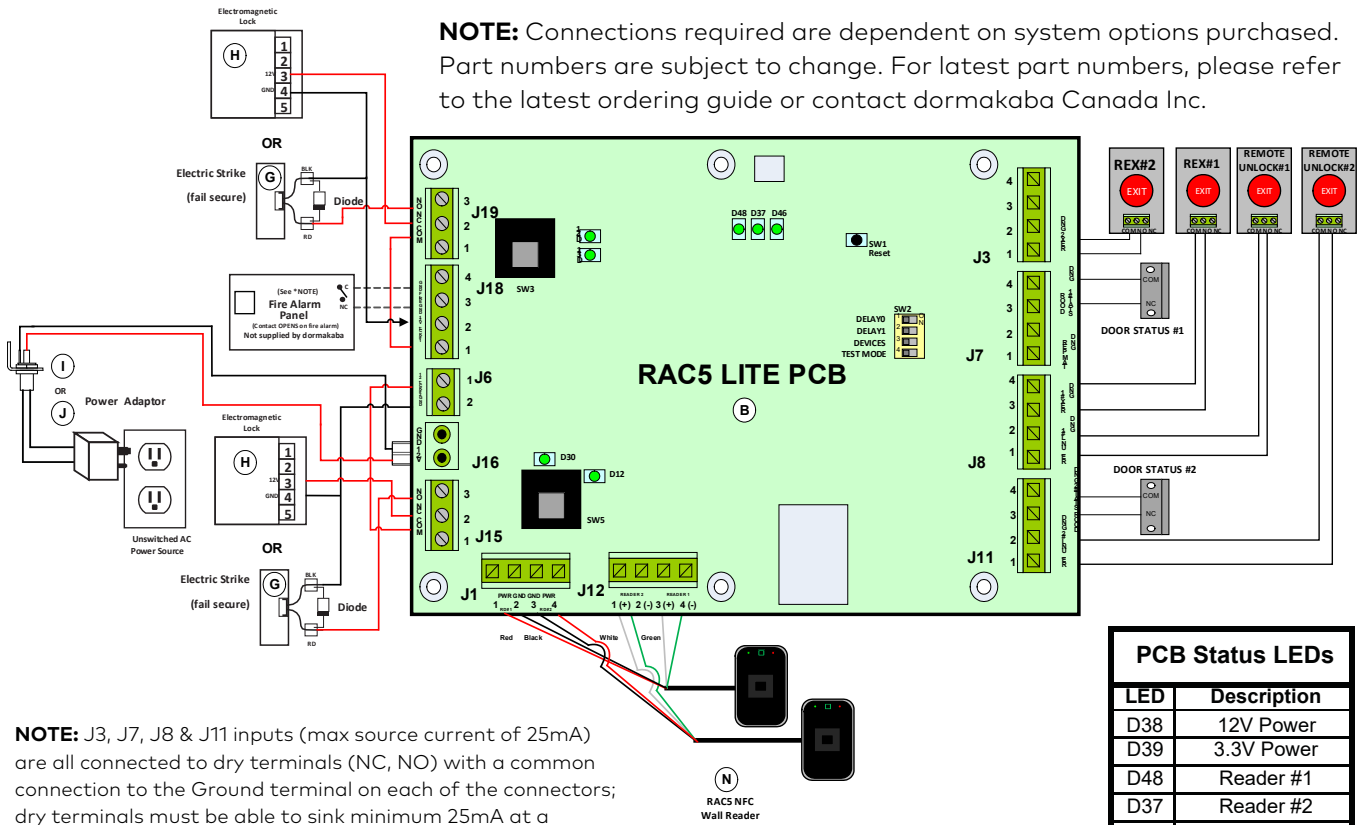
Electromagnetic Lock

H

1
2
12V 3
GND 4
5

OR

Electric Strike (fail secure)

G

BLK

Diode

RD

NOTE: Connections required are dependent on system options purchased. Part numbers are subject to change. For latest part numbers, please refer to the latest ordering guide or contact dormakaba Canada Inc.

NO NC COM

J19

3
2
1

J18

4
3
2
1

SW3

(See *NOTE)
Fire Alarm Panel
(Contact OPENS on fire alarm)
Not supplied by dormakaba

C
NC

I

OR

J

Power Adaptor

J6

1
2

J16

Unswitched AC Power Source

Electromagnetic Lock

H

1
2
12V 3
GND 4
5

OR

Electric Strike (fail secure)

G

BLK

Diode

RD

NO NC COM

J15

3
2
1

D48 D37 D46

SW1 Reset

SW2

DELAY0
DELAY1
DEVICES
TEST MODE

RAC5 LITE PCB

B

D30

D12

SW5

J1

PWR GND GND PWR
1 2 3 4

J12

READER 2 READER 1
1 (+) 2 (-) 3 (+) 4 (-)

Red Black White Green

J3

4
3
2
1

J7

4
3
2
1

J8

4
3
2
1

J11

4
3
2
1

REX#2

EXIT

COM NO NC

REX#1

EXIT

COM NO NC

REMOTE UNLOCK#1

EXIT

COM NO NC

REMOTE UNLOCK#2

EXIT

COM NO NC

COM

NC

DOOR STATUS #1

DOOR STATUS #2

COM

NC

N

RAC5 NFC Wall Reader

PCB Status LEDs

| LED | Description |
|---|---|
| D38 | 12V Power |
| D39 | 3.3V Power |
| D48 | Reader #1 |
| D37 | Reader #2 |

NOTE: J3, J7, J8 & J11 inputs (max source current of 25mA) are all connected to dry terminals (NC, NO) with a common connection to the Ground terminal on each of the connectors; dry terminals must be able to sink minimum 25mA at a